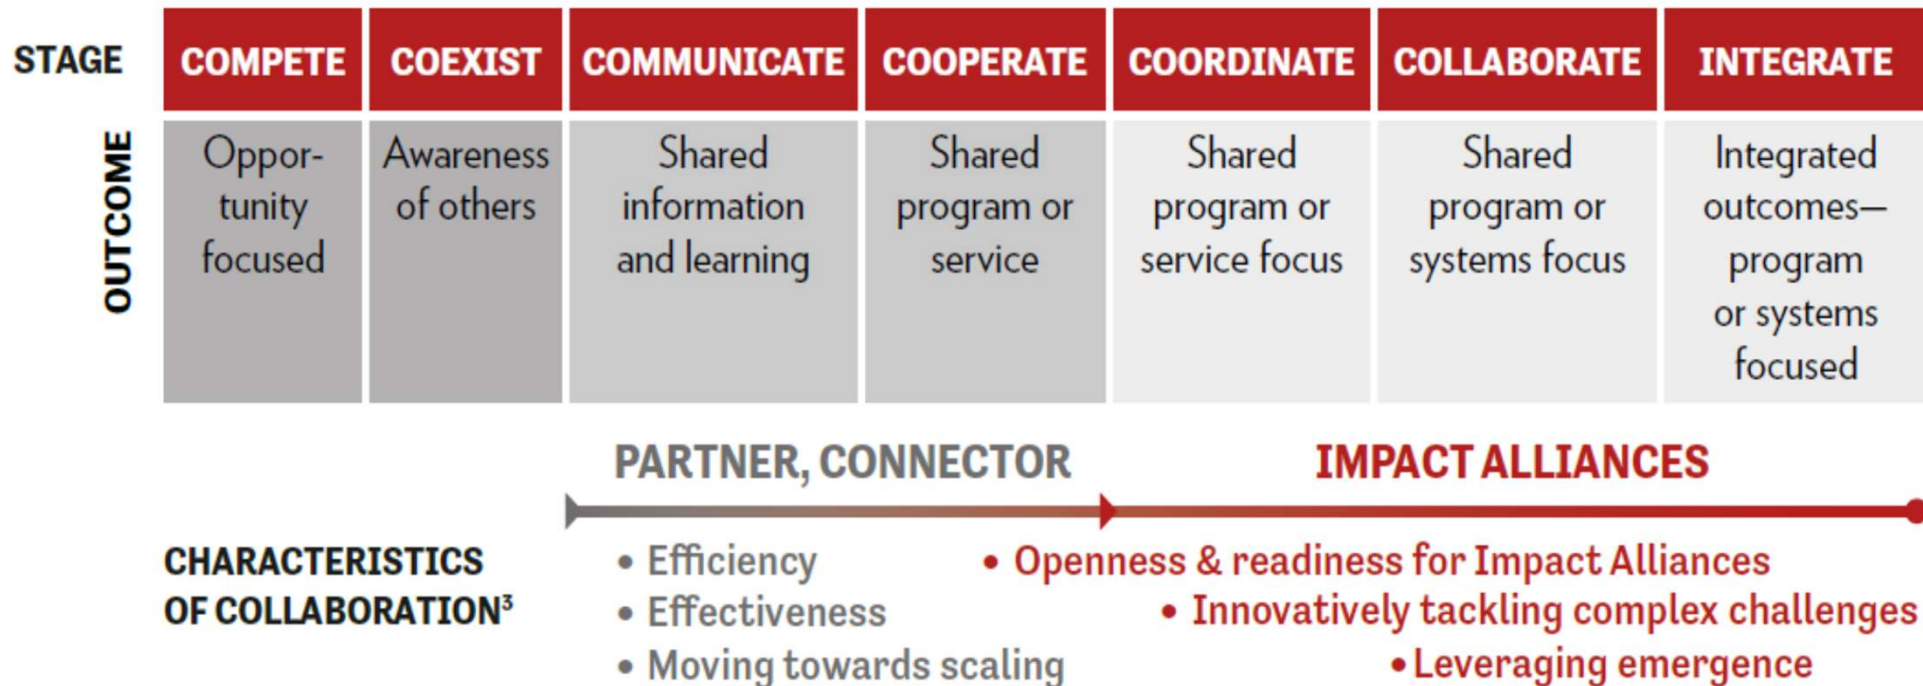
| STAGE | COMPETE | COEXIST | COMMUNICATE | COOPERATE | COORDINATE | COLLABORATE | INTEGRATE |
|---|---|---|---|---|---|---|---|
| OUTCOME | Opportunity focused | Awareness of others | Shared information and learning | Shared program or service | Shared program or service focus | Shared program or systems focus | Integrated outcomes—program or systems focused |

PARTNER, CONNECTOR

IMPACT ALLIANCES

CHARACTERISTICS OF COLLABORATION$^3$

• Efficiency
• Effectiveness
• Moving towards scaling

• Openness & readiness for Impact Alliances
• Innovatively tackling complex challenges
• Leveraging emergence